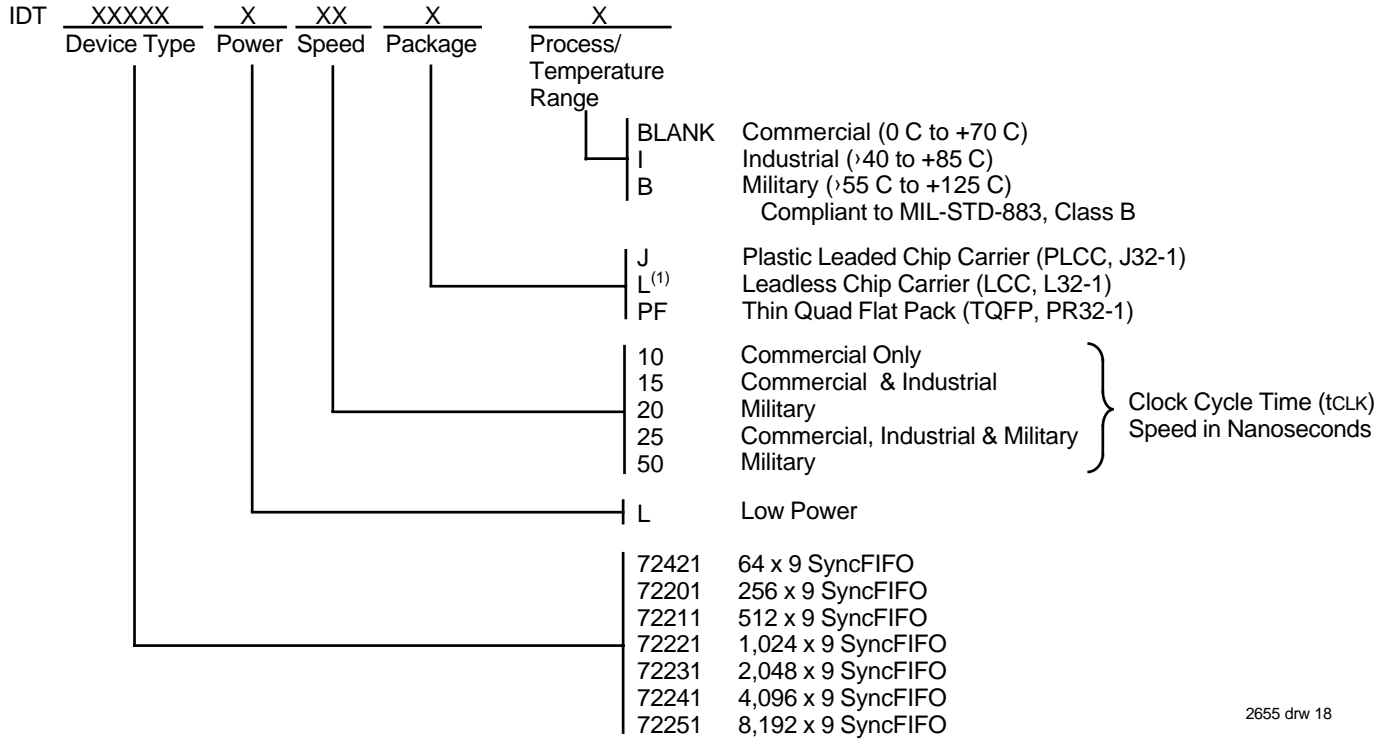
IDT XXXXX X XX X X
Device Type Power Speed Package Process/ Temperature Range

BLANK Commercial (0 C to +70 C)
I Industrial (›40 to +85 C)
B Military (›55 C to +125 C)
Compliant to MIL-STD-883, Class B

J Plastic Leaded Chip Carrier (PLCC, J32-1)
L$^{(1)}$ Leadless Chip Carrier (LCC, L32-1)
PF Thin Quad Flat Pack (TQFP, PR32-1)

10 Commercial Only
15 Commercial & Industrial
20 Military
25 Commercial, Industrial & Military
50 Military

Clock Cycle Time (tCLK) Speed in Nanoseconds

L Low Power

72421 64 x 9 SyncFIFO
72201 256 x 9 SyncFIFO
72211 512 x 9 SyncFIFO
72221 1,024 x 9 SyncFIFO
72231 2,048 x 9 SyncFIFO
72241 4,096 x 9 SyncFIFO
72251 8,192 x 9 SyncFIFO

2655 drw 18